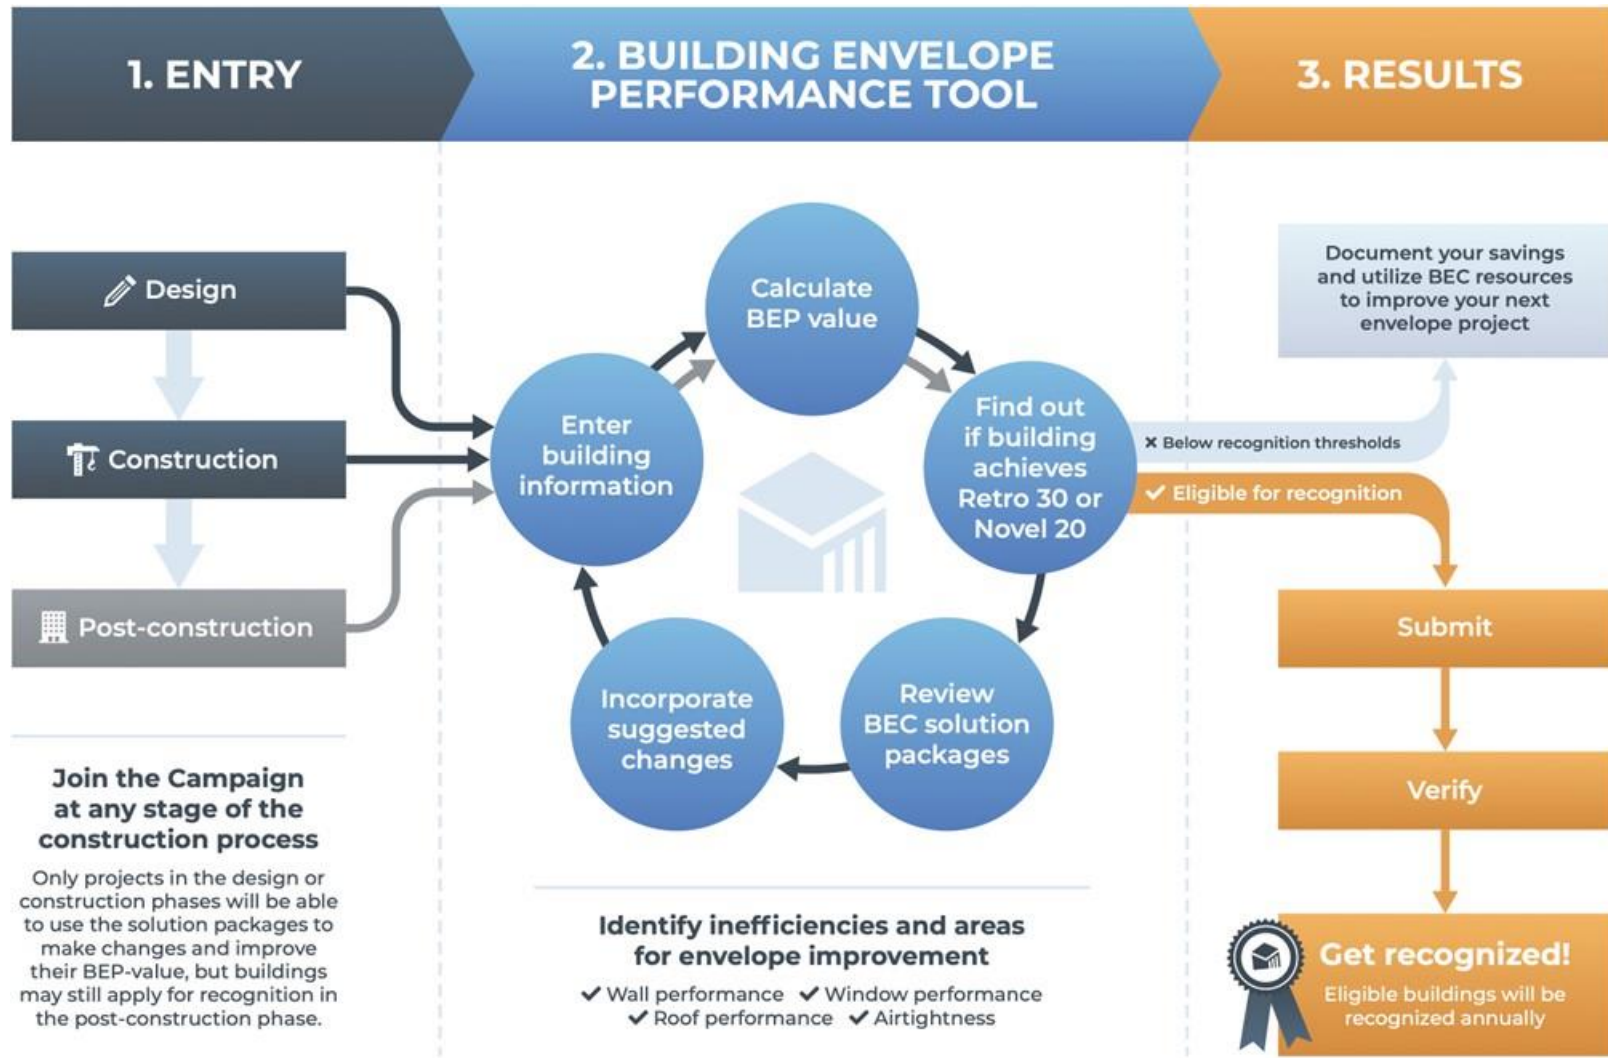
1. ENTRY

2. BUILDING ENVELOPE PERFORMANCE TOOL

3. RESULTS

Design

Construction

Post-construction

Join the Campaign at any stage of the construction process

Only projects in the design or construction phases will be able to use the solution packages to make changes and improve their BEP-value, but buildings may still apply for recognition in the post-construction phase.

Calculate BEP value

Find out if building achieves Retro 30 or Novel 20

Review BEC solution packages

Incorporate suggested changes

Enter building information

Identify inefficiencies and areas for envelope improvement

✔ Wall performance ✔ Window performance ✔ Roof performance ✔ Airtightness

Document your savings and utilize BEC resources to improve your next envelope project

✕ Below recognition thresholds

✔ Eligible for recognition

Submit

Verify

Get recognized!

Eligible buildings will be recognized annually